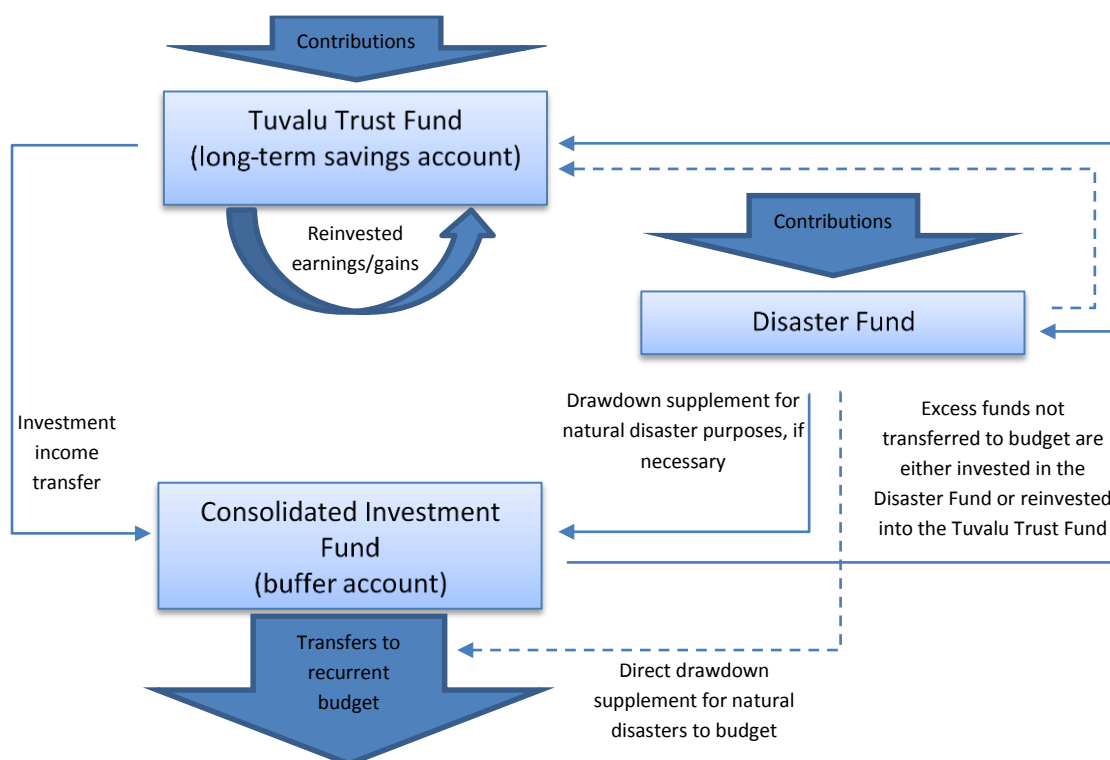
Contributions

Tuvalu Trust Fund
(long-term savings account)

Reinvested earnings/gains

Contributions

Disaster Fund

Investment income transfer

Drawdown supplement for natural disaster purposes, if necessary

Excess funds not transferred to budget are either invested in the Disaster Fund or reinvested into the Tuvalu Trust Fund

Consolidated Investment Fund
(buffer account)

Transfers to recurrent budget

Direct drawdown supplement for natural disasters to budget